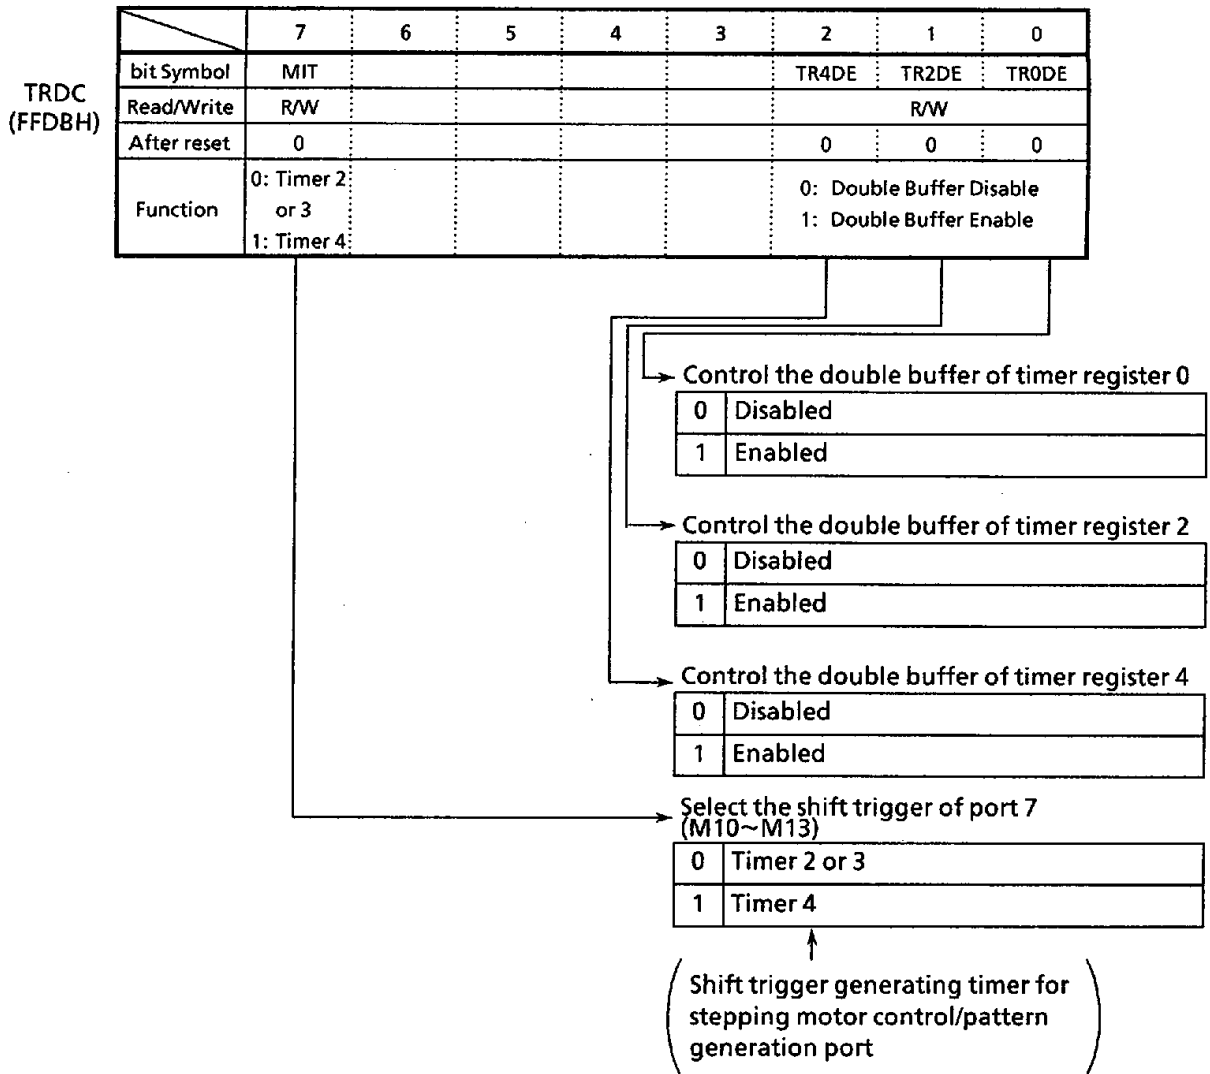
TRDC (FFDBH)

| | 7 | 6 | 5 | 4 | 3 | 2 | 1 | 0 |
|---|---|---|---|---|---|---|---|---|
| bit Symbol | MIT | | | | | TR4DE | TR2DE | TR0DE |
| Read/Write | R/W | | | | | R/W | | |
| After reset | 0 | | | | | 0 | 0 | 0 |
| Function | 0: Timer 2 or 3 1: Timer 4 | | | | | 0: Double Buffer Disable 1: Double Buffer Enable | | |

Control the double buffer of timer register 0

| 0 | Disabled |
|---|---|
| 1 | Enabled |

Control the double buffer of timer register 2

| 0 | Disabled |
|---|---|
| 1 | Enabled |

Control the double buffer of timer register 4

| 0 | Disabled |
|---|---|
| 1 | Enabled |

Select the shift trigger of port 7 (M10~M13)

| 0 | Timer 2 or 3 |
|---|---|
| 1 | Timer 4 |

( Shift trigger generating timer for stepping motor control/pattern generation port )